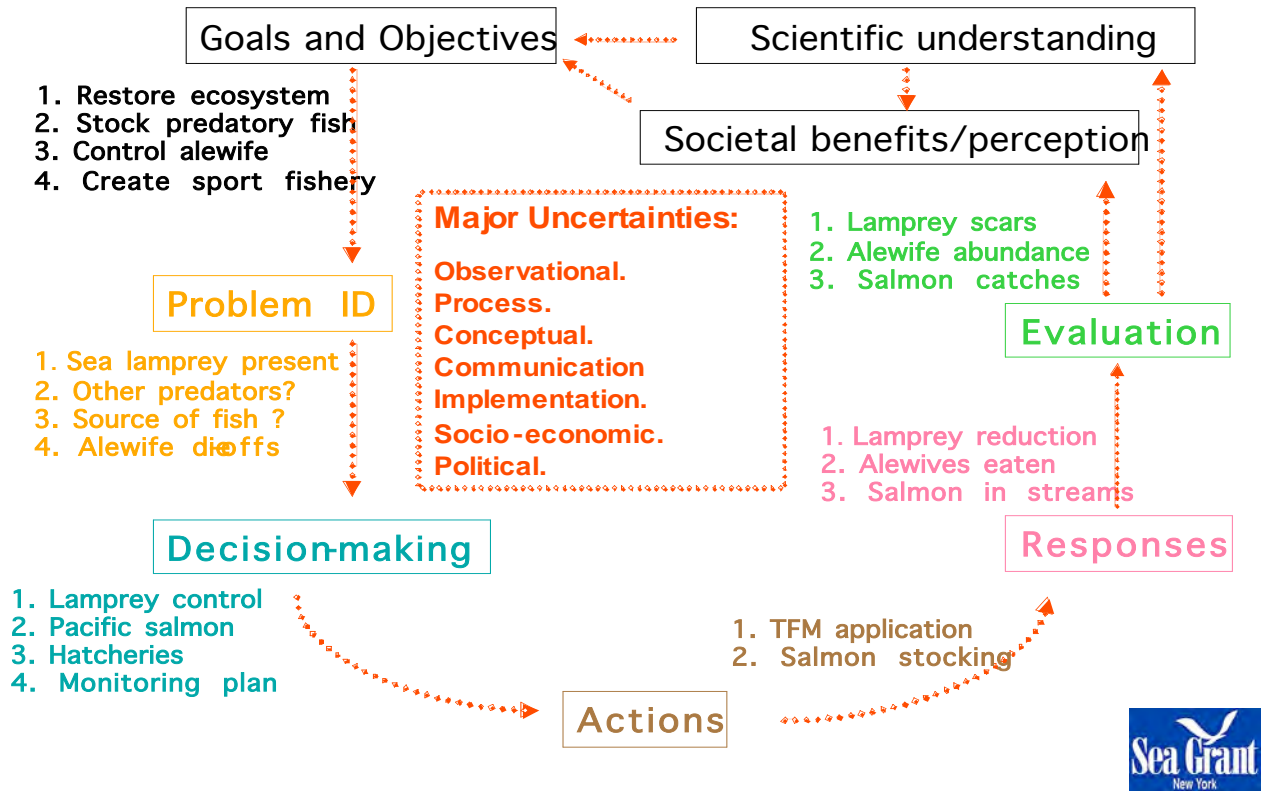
Goals and Objectives

Scientific understanding

Societal benefits/perception

1. Restore ecosystem
2. Stock predatory fish
3. Control alewife
4. Create sport fishery

Major Uncertainties:

Observational.
Process.
Conceptual.
Communication
Implementation.
Socio-economic.
Political.

1. Lamprey scars
2. Alewife abundance
3. Salmon catches

Problem ID

1. Sea lamprey present
2. Other predators?
3. Source of fish ?
4. Alewife die-offs

Evaluation

1. Lamprey reduction
2. Alewives eaten
3. Salmon in streams

Decision-making

Responses

1. Lamprey control
2. Pacific salmon
3. Hatcheries
4. Monitoring plan

1. TFM application
2. Salmon stocking

Actions

Sea Grant
New York